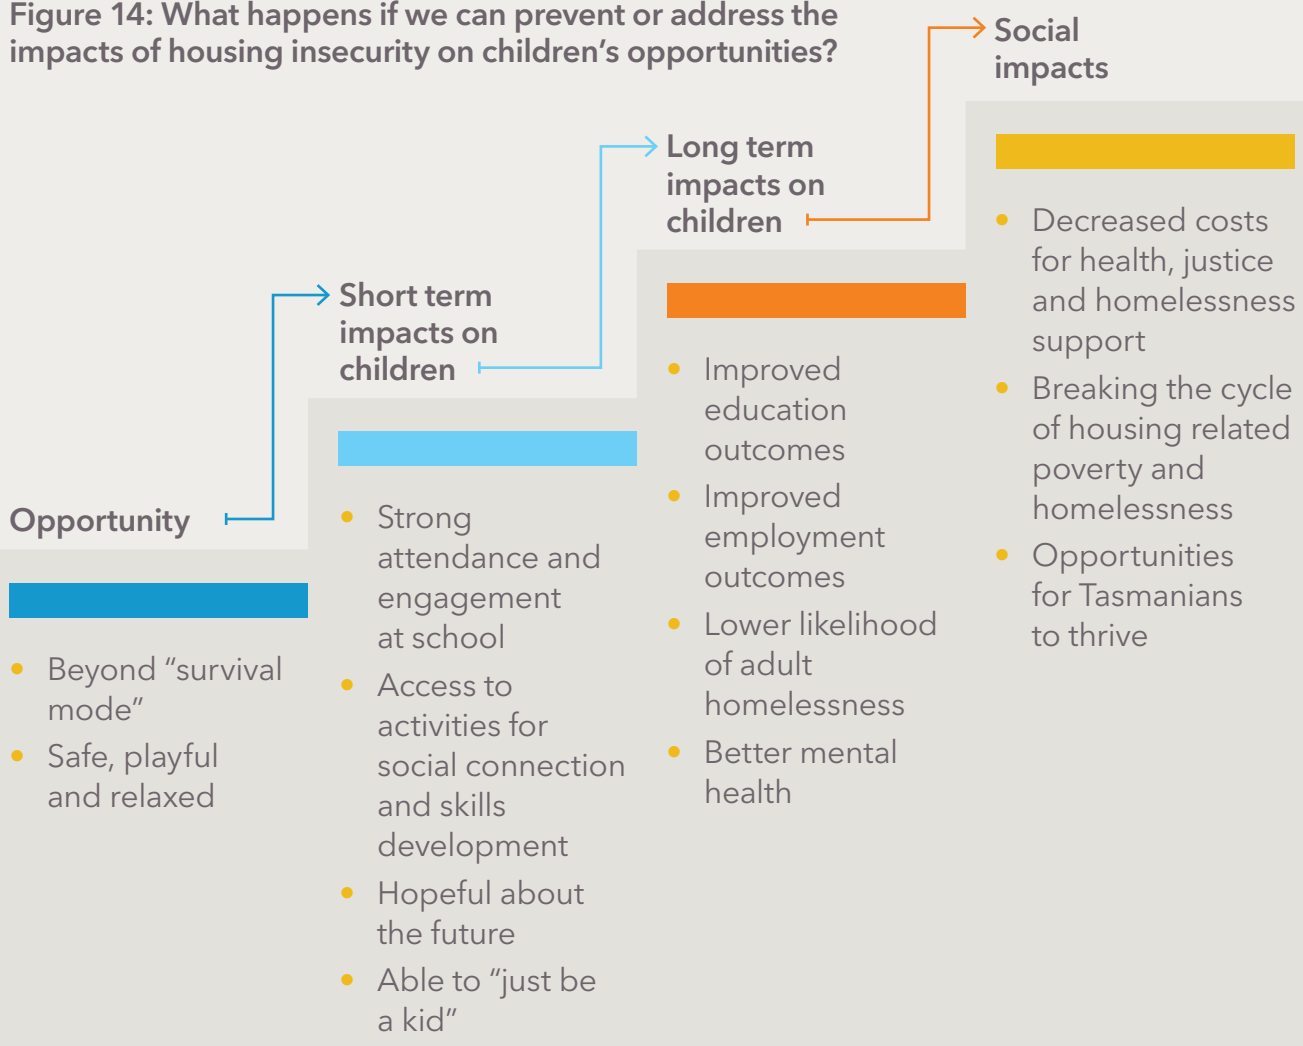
Figure 14: What happens if we can prevent or address the impacts of housing insecurity on children's opportunities?

Opportunity

- Beyond "survival mode"
- Safe, playful and relaxed

Short term impacts on children

- Strong attendance and engagement at school
- Access to activities for social connection and skills development
- Hopeful about the future
- Able to "just be a kid"

Long term impacts on children

- Improved education outcomes
- Improved employment outcomes
- Lower likelihood of adult homelessness
- Better mental health

Social impacts

- Decreased costs for health, justice and homelessness support
- Breaking the cycle of housing related poverty and homelessness
- Opportunities for Tasmanians to thrive